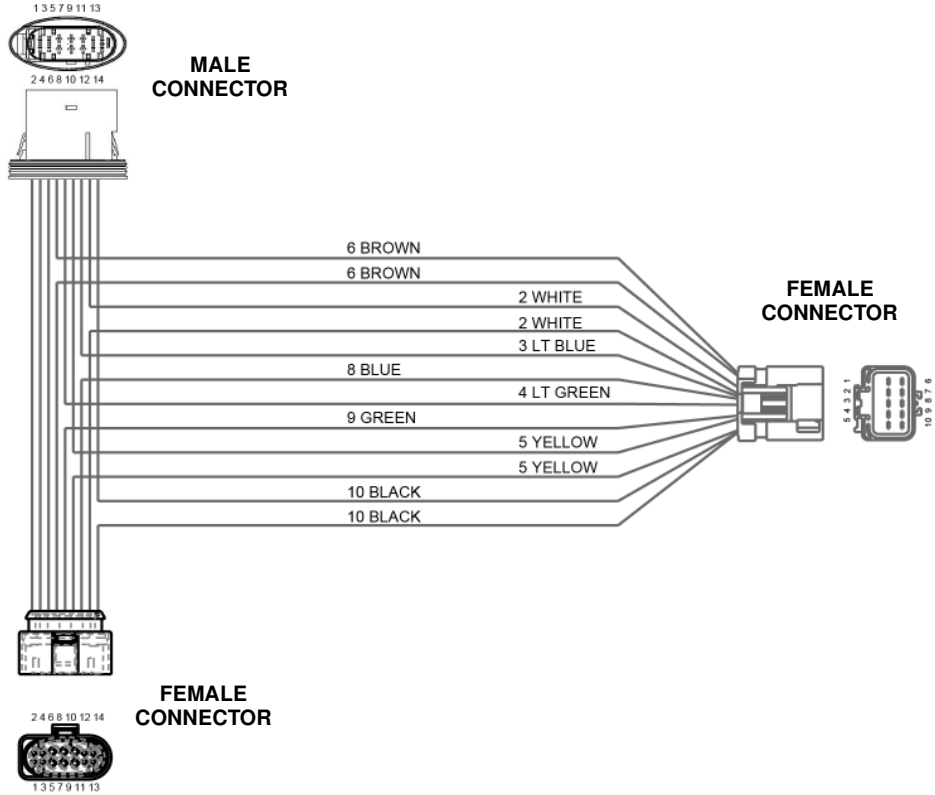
1 3 5 7 9 11 13

2 4 6 8 10 12 14

MALE CONNECTOR

6 BROWN

6 BROWN

2 WHITE

2 WHITE

3 LT BLUE

8 BLUE

4 LT GREEN

9 GREEN

5 YELLOW

5 YELLOW

10 BLACK

10 BLACK

FEMALE CONNECTOR

5 4 3 2 1

10 9 8 7 6

FEMALE CONNECTOR

2 4 6 8 10 12 14

1 3 5 7 9 11 13